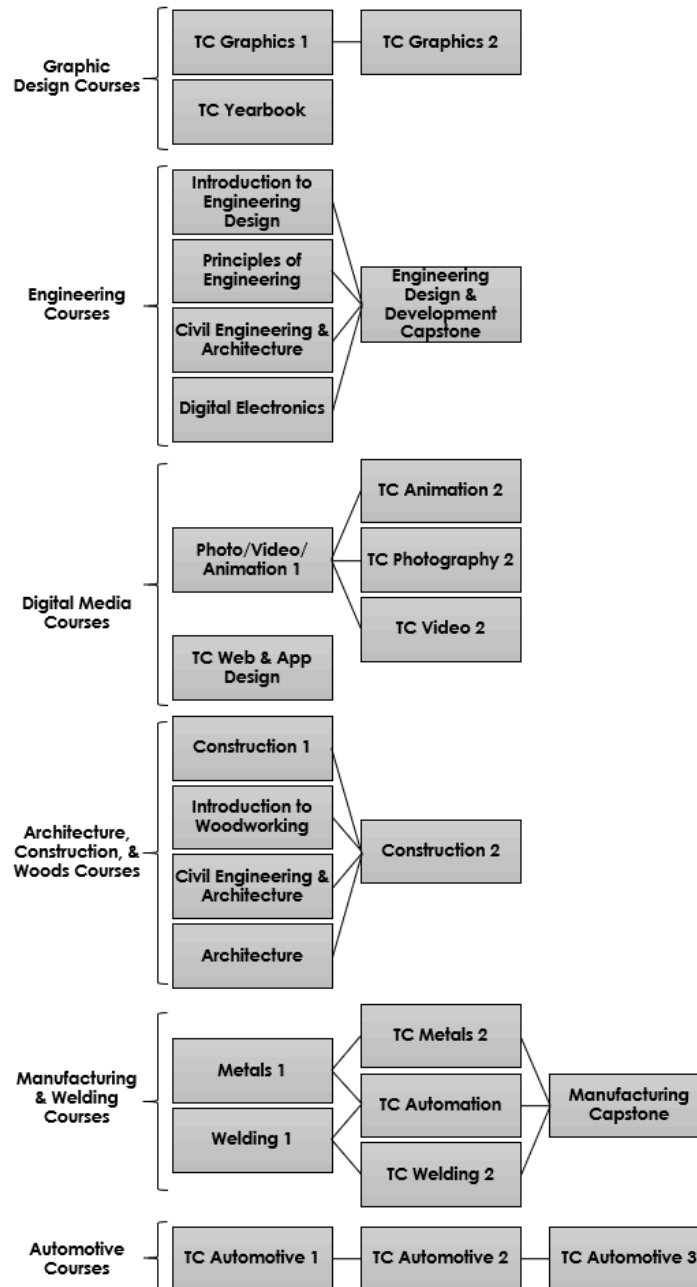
Graphic Design Courses

TC Graphics 1

TC Graphics 2

TC Yearbook

Engineering Courses

Introduction to Engineering Design

Principles of Engineering

Civil Engineering & Architecture

Digital Electronics

Engineering Design & Development Capstone

Digital Media Courses

Photo/Video/ Animation 1

TC Animation 2

TC Photography 2

TC Video 2

TC Web & App Design

Architecture, Construction, & Woods Courses

Construction 1

Introduction to Woodworking

Civil Engineering & Architecture

Architecture

Construction 2

Manufacturing & Welding Courses

Metals 1

Welding 1

TC Metals 2

TC Automation

TC Welding 2

Manufacturing Capstone

Automotive Courses

TC Automotive 1

TC Automotive 2

TC Automotive 3